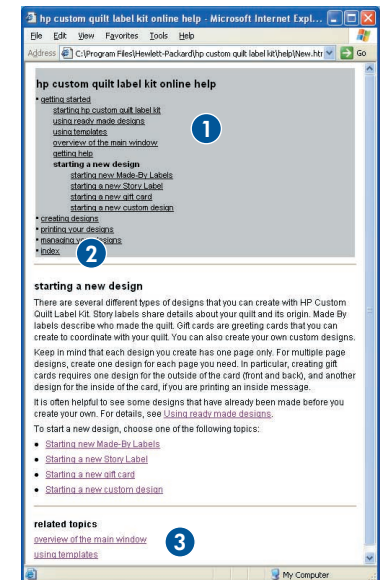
hp custom quilt label kit online help - Microsoft Internet Expl...

File Edit View Favorites Tools Help

Address C:\Program Files\Hewlett-Packard\hp custom quilt label kit\help\New.htr Go

hp custom quilt label kit online help

• getting started
starting hp custom quilt label kit
using ready made designs
using templates
overview of the main window
getting help
starting a new design
starting new Made-By Labels
starting a new Story Label
starting a new gift card
starting a new custom design
• creating designs
• printing your designs
• managing y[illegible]esigns
• index

1

2

starting a new design

There are several different types of designs that you can create with HP Custom Quilt Label Kit. Story labels share details about your quilt and its origin. Made By labels describe who made the quilt. Gift cards are greeting cards that you can create to coordinate with your quilt. You can also create your own custom designs.

Keep in mind that each design you create has one page only. For multiple page designs, create one design for each page you need. In particular, creating gift cards requires one design for the outside of the card (front and back), and another design for the inside of the card, if you are printing an inside message.

It is often helpful to see some designs that have already been made before you create your own. For details, see Using ready made designs.

To start a new design, choose one of the following topics:

• Starting new Made-By Labels
• Starting a new Story Label
• Starting a new gift card
• Starting a new custom design

related topics
overview of the main window
using templates

3

My Computer